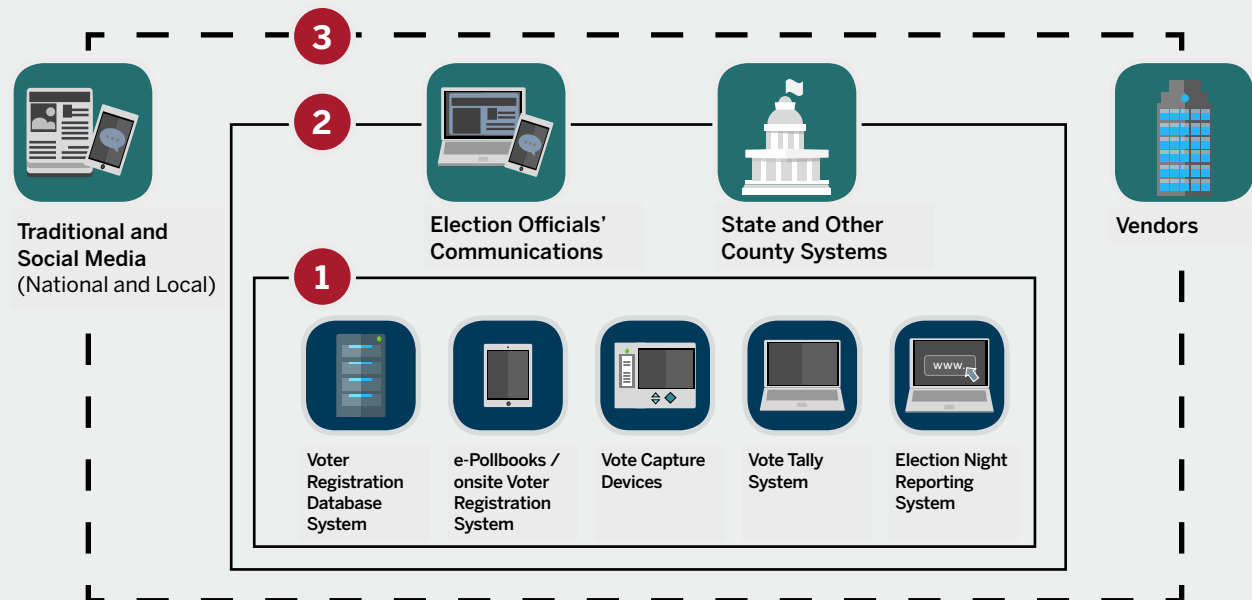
3

2

Traditional and Social Media (National and Local)

Election Officials' Communications

State and Other County Systems

Vendors

1

Voter Registration Database System

e-Pollbooks / onsite Voter Registration System

Vote Capture Devices

Vote Tally System

www.

Election Night Reporting System